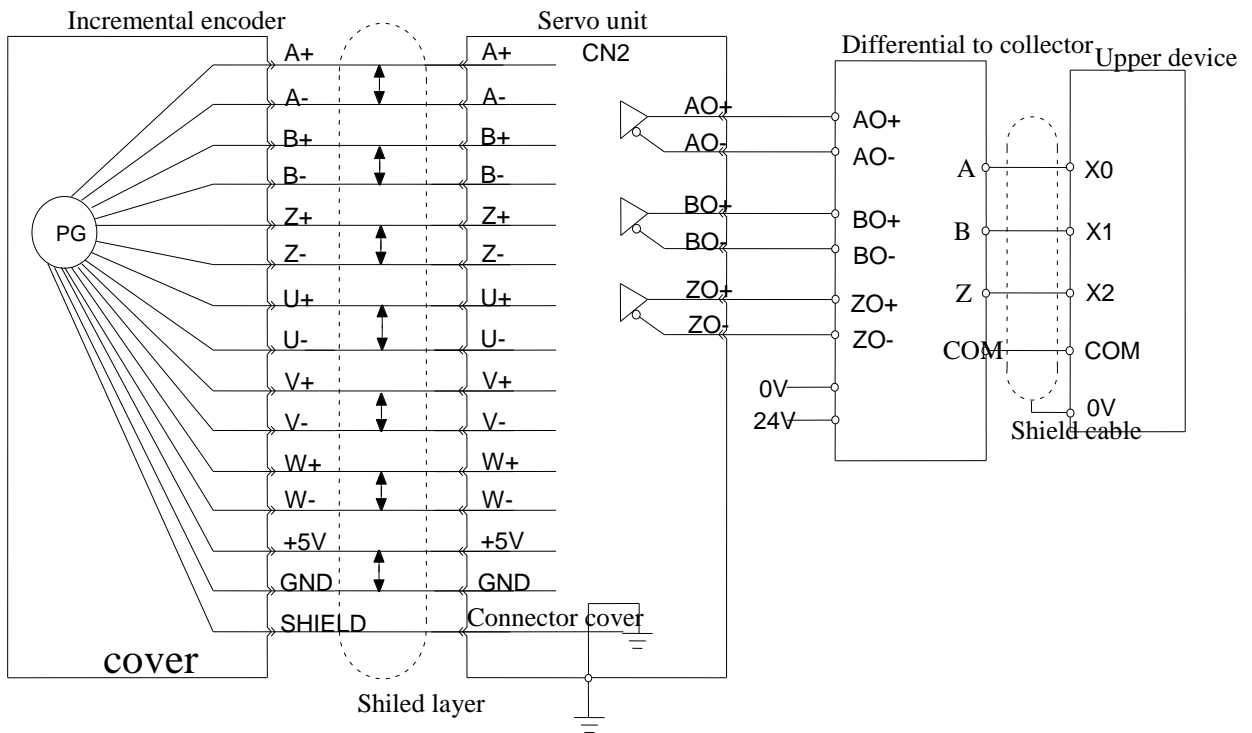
Incremental encoder

Servo unit

CN2

Differential to collector

Upper device

A+
A-
B+
B-
Z+
Z-
U+
U-
V+
V-
W+
W-
+5V
GND
SHIELD

PG

cover

A+
A-
B+
B-
Z+
Z-
U+
U-
V+
V-
W+
W-
+5V
GND

AO+
AO-
BO+
BO-
ZO+
ZO-

AO+
AO-
BO+
BO-
ZO+
ZO-
0V
24V

A
B
Z
COM

X0
X1
X2
COM
0V

Shield cable

Connector cover

Shiled layer